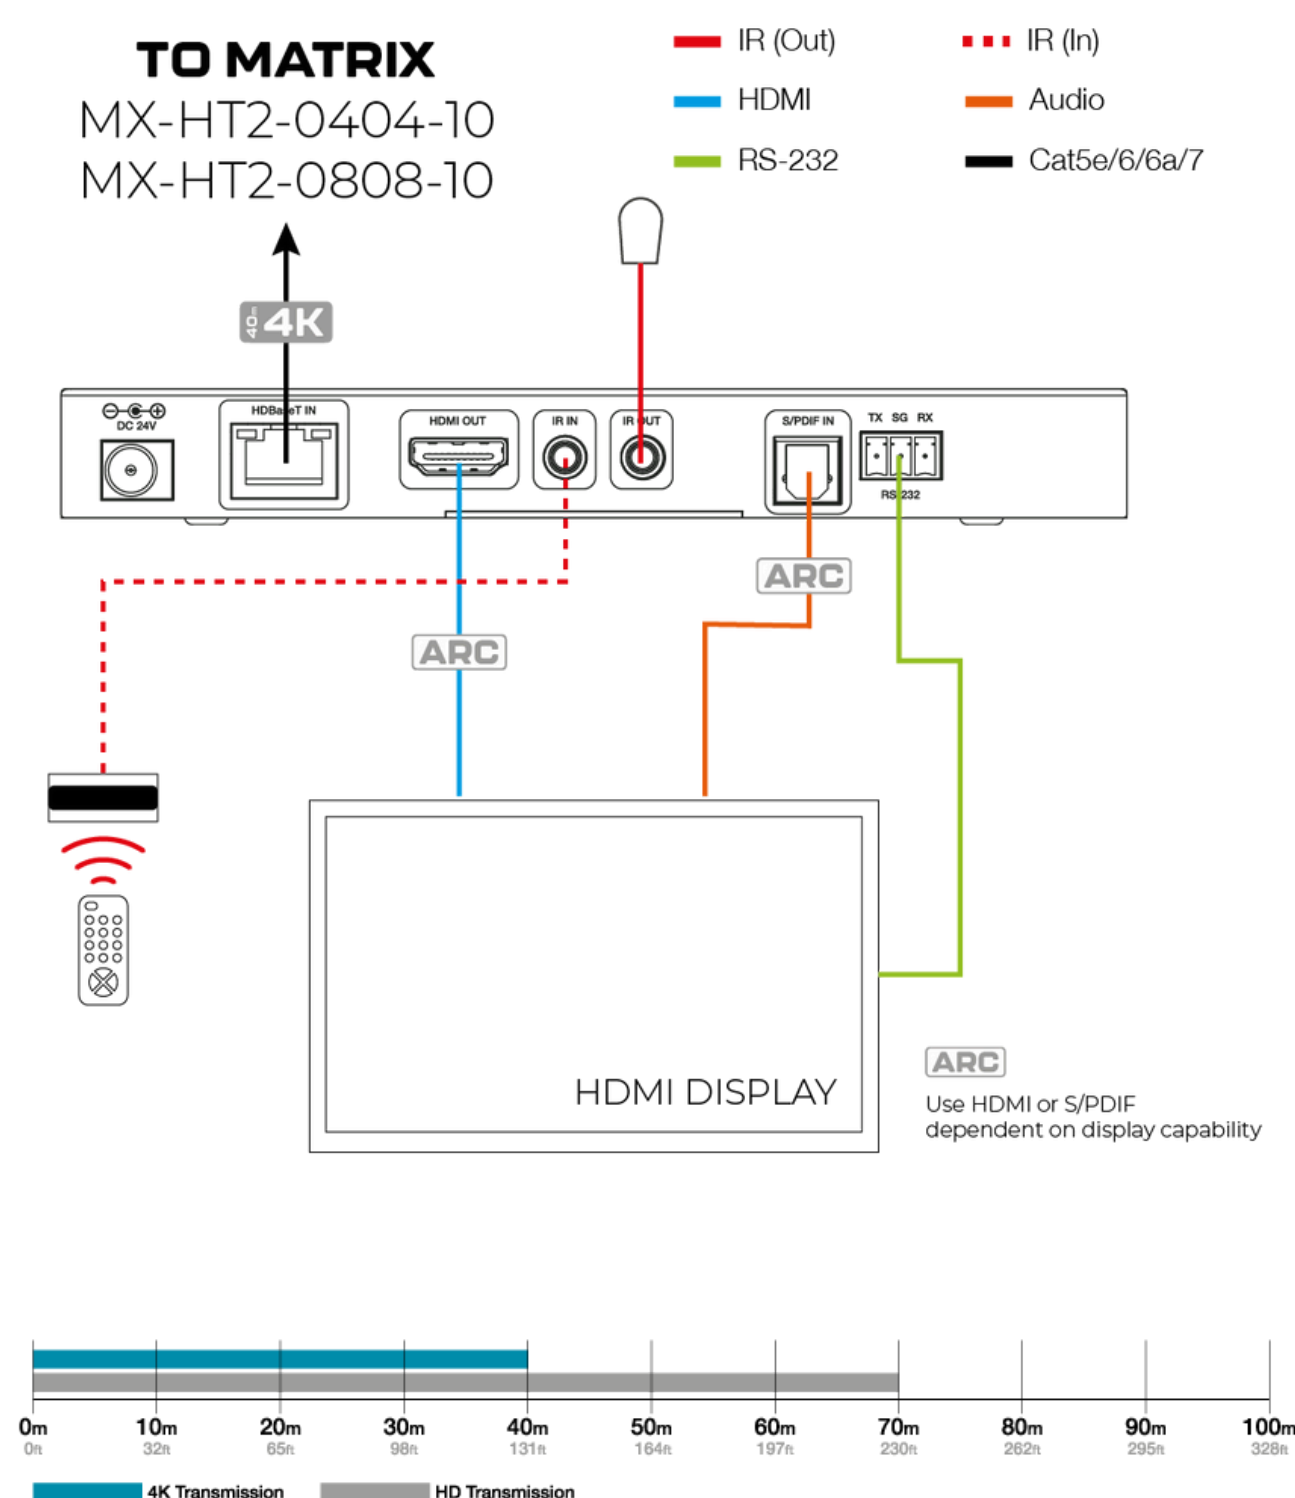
TO MATRIX
MX-HT2-0404-10
MX-HT2-0808-10

IR (Out)
IR (In)
HDMI
Audio
RS-232
Cat5e/6/6a/7

40m 4K

DC 24V
HDBaseT IN
HDMI OUT
IR IN
IR OUT
S/PDIF IN
TX SG RX
RS 232

ARC
ARC

HDMI DISPLAY

ARC
Use HDMI or S/PDIF dependent on display capability

0m 0ft
10m 32ft
20m 65ft
30m 98ft
40m 131ft
50m 164ft
60m 197ft
70m 230ft
80m 262ft
90m 295ft
100m 328ft

4K Transmission
HD Transmission